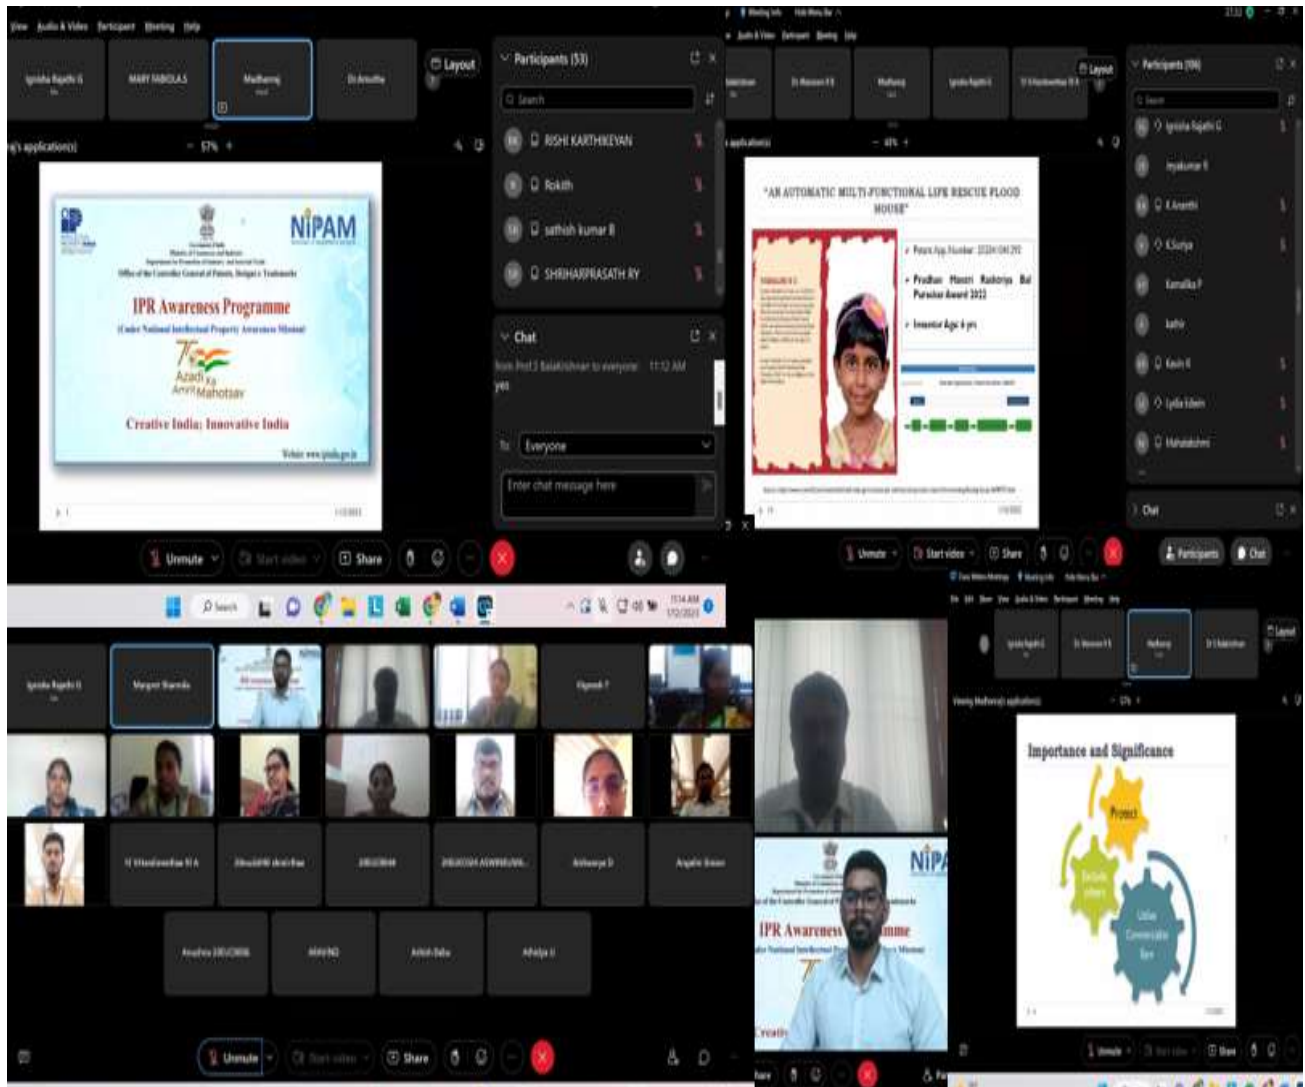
View Audio & Video Participant Meeting Help

Ignisha Rajathi G

MARY FABIOLA S

Madhanraj

Dr Anusha

Layout

Participants (53)

Search

RISHI KARTHIKEYAN

Rokith

sathish kumar B

SHRIHARIPRASATH RY

Chat

from Prof.S Balakrishnan to everyone 11:12 AM

yes

To: Everyone

Enter chat message here

's application(s)

57%

NIPAM

Government of India
Ministry of Commerce and Industry
Department for Promotion of Industry and Internal Trade
Office of the Controller General of Patents, Designs & Trademarks

IPR Awareness Programme

(Under National Intellectual Property Awareness Mission)

Azadi Ka Amrit Mahotsav

Creative India; Innovative India

Website: www.ipindia.gov.in

Unmute

Start video

Share

Search

11:14 AM
1/12/2023

Participants (106)

Ignisha Rajathi G

Jeyakumar R

K Ananthi

K.Surya

Kamalika P

kathir

Kavin K

Lydia Edwin

Mahalakshmi

Chat

"AN AUTOMATIC MULTI-FUNCTIONAL LIFE RESCUE FLOOD HOUSE"

Patent App. Number: 202041041293

Pradhan Mantri Rashtriya Bal Puraskar Award 2022

Inventor Age: 6 yrs

Participants

Chat

Ignisha Rajathi G

Margaret Sharmila

Vignesh T

Madhanraj

Dr S Balakrishnan

Viewing Madhanraj's application(s)

Importance and Significance

Protect

Exclude others

Utilize Commercialize Earn

IPR Awareness Programme

Unmute

Start video

Share